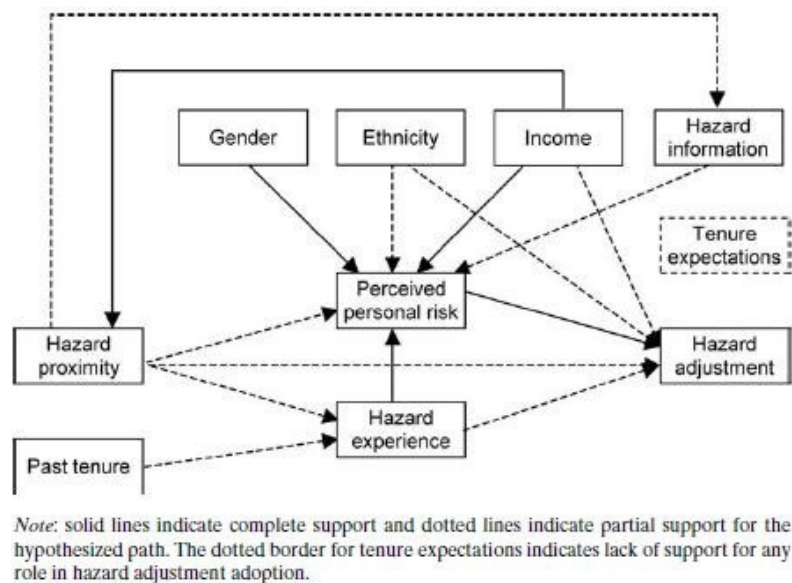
Gender

Ethnicity

Income

Hazard information

Tenure expectations

Perceived personal risk

Hazard proximity

Hazard adjustment

Hazard experience

Past tenure

*Note*: solid lines indicate complete support and dotted lines indicate partial support for the hypothesized path. The dotted border for tenure expectations indicates lack of support for any role in hazard adjustment adoption.